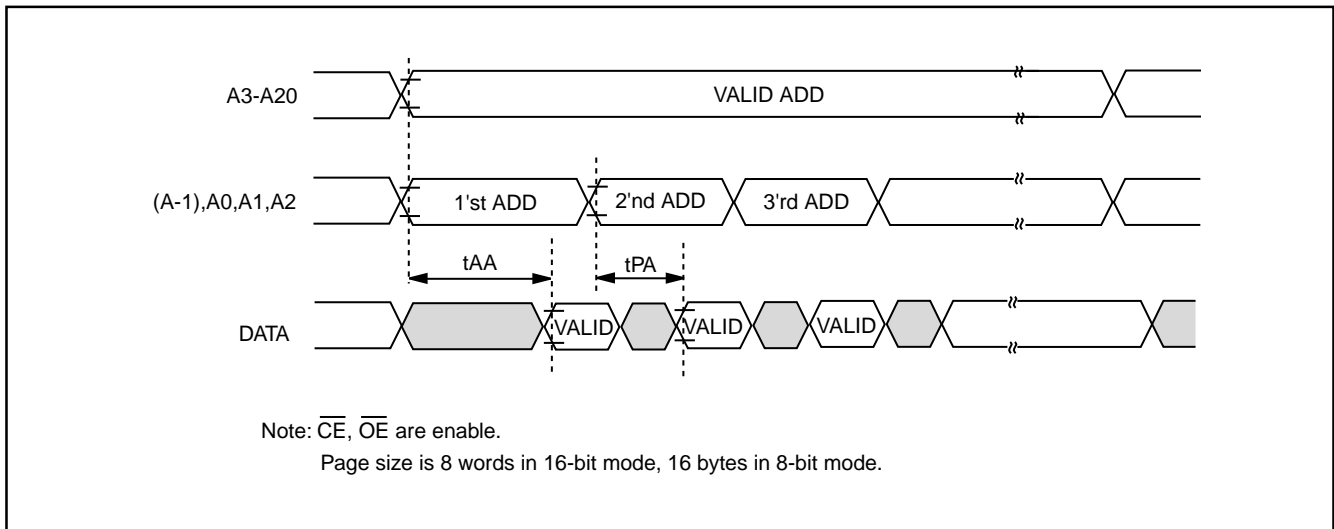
A3-A20

VALID ADD

(A-1),A0,A1,A2

1'st ADD

2'nd ADD

3'rd ADD

tAA

tPA

DATA

VALID

VALID

VALID

Note: $\overline{CE}$, $\overline{OE}$ are enable.

Page size is 8 words in 16-bit mode, 16 bytes in 8-bit mode.